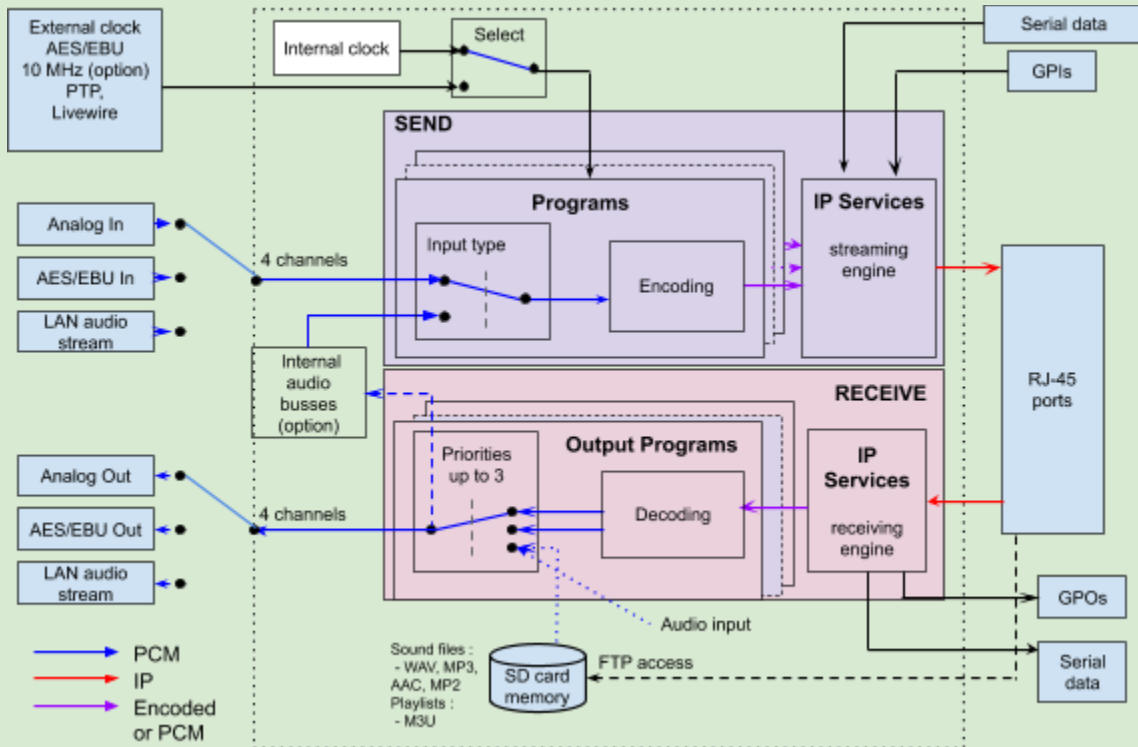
External clock
AES/EBU
10 MHz (option)
PTP,
Livewire

Internal clock

Select

Serial data

GPIs

SEND

Programs

IP Services

streaming engine

Analog In

AES/EBU In

LAN audio stream

4 channels

Input type

Encoding

Internal audio busses (option)

RECEIVE

RJ-45 ports

Output Programs

Priorities up to 3

Decoding

IP Services

receiving engine

Analog Out

AES/EBU Out

LAN audio stream

4 channels

GPOs

Audio input

Sound files :
- WAV, MP3, AAC, MP2
Playlists :
- M3U

SD card memory

FTP access

Serial data

PCM
IP
Encoded or PCM